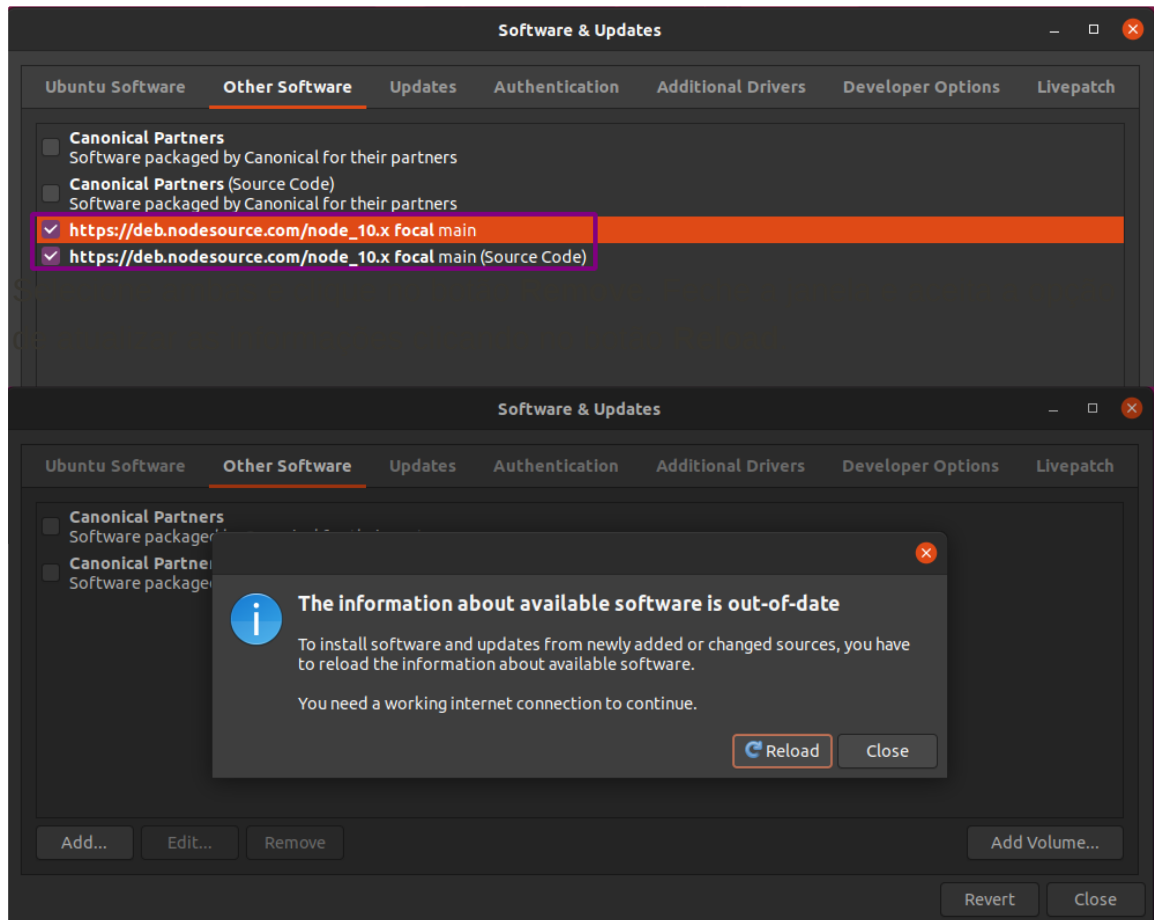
Software & Updates

Ubuntu Software Other Software Updates Authentication Additional Drivers Developer Options Livepatch

Canonical Partners
Software packaged by Canonical for their partners

Canonical Partners (Source Code)
Software packaged by Canonical for their partners

https://deb.nodesource.com/node_10.x focal main

https://deb.nodesource.com/node_10.x focal main (Source Code)

Software & Updates

Ubuntu Software Other Software Updates Authentication Additional Drivers Developer Options Livepatch

Canonical Partners
Software packaged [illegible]

Canonical Partner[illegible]
Software packaged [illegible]

The information about available software is out-of-date

To install software and updates from newly added or changed sources, you have to reload the information about available software.

You need a working internet connection to continue.

Reload Close

Add... Edit... Remove Add Volume...

Revert Close